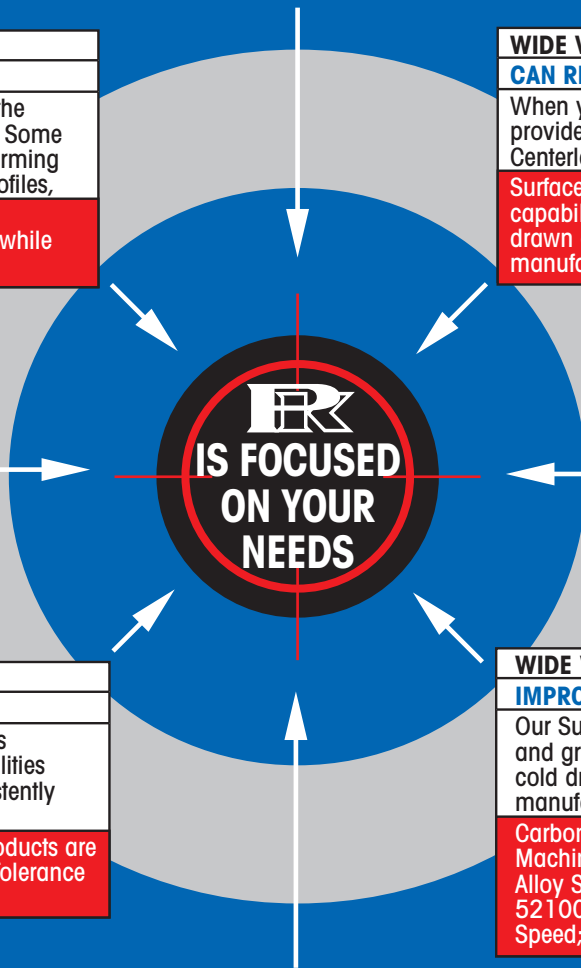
he
Some
rming
ofiles,

while

WIDE V
CAN R

When y
provide
Centerl

Surface
capabi
drawn
manuf

IS FOCUSED ON YOUR NEEDS

s
lities
stently

oducts are
olerance

WIDE
IMPRO

Our Su
and gr
cold dr
manuf

Carbo
Machi
Alloy S
5210
Speed;